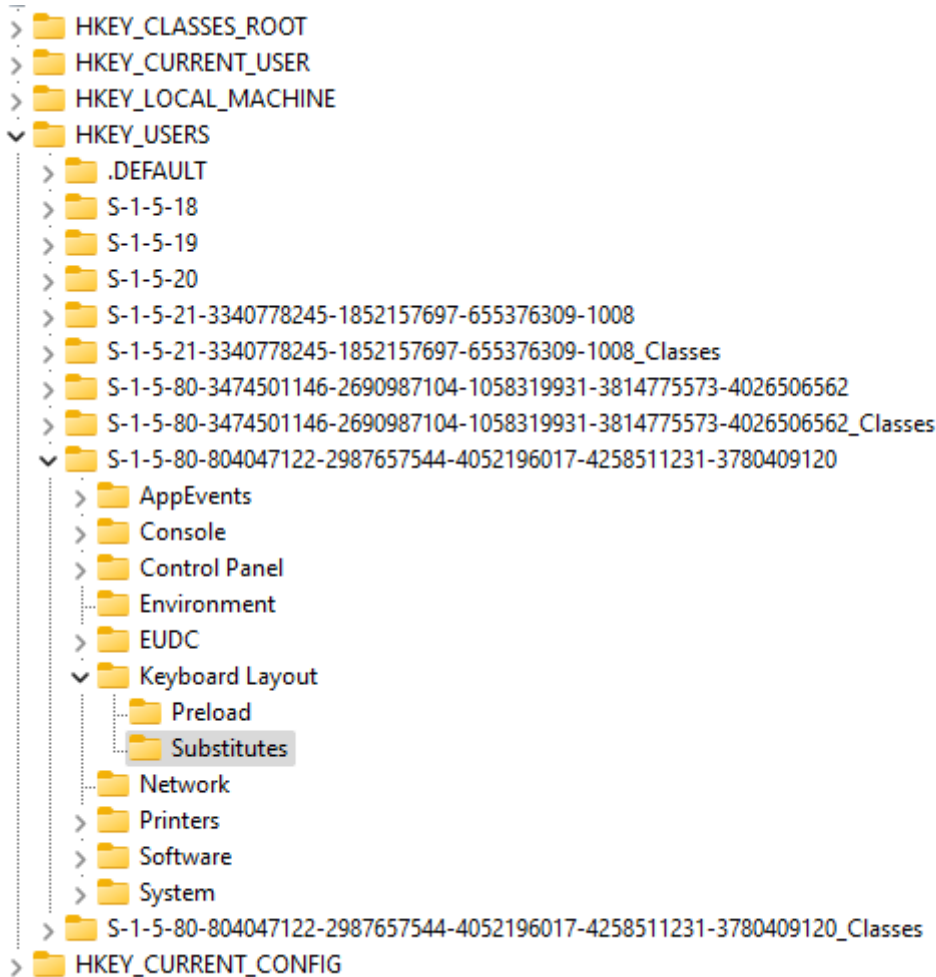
HKEY_CLASSES_ROOT
HKEY_CURRENT_USER
HKEY_LOCAL_MACHINE
HKEY_USERS
.DEFAULT
S-1-5-18
S-1-5-19
S-1-5-20
S-1-5-21-3340778245-1852157697-655376309-1008
S-1-5-21-3340778245-1852157697-655376309-1008_Classes
S-1-5-80-3474501146-2690987104-1058319931-3814775573-4026506562
S-1-5-80-3474501146-2690987104-1058319931-3814775573-4026506562_Classes
S-1-5-80-804047122-2987657544-4052196017-4258511231-3780409120
AppEvents
Console
Control Panel
Environment
EUDC
Keyboard Layout
Preload
Substitutes
Network
Printers
Software
System
S-1-5-80-804047122-2987657544-4052196017-4258511231-3780409120_Classes
HKEY_CURRENT_CONFIG